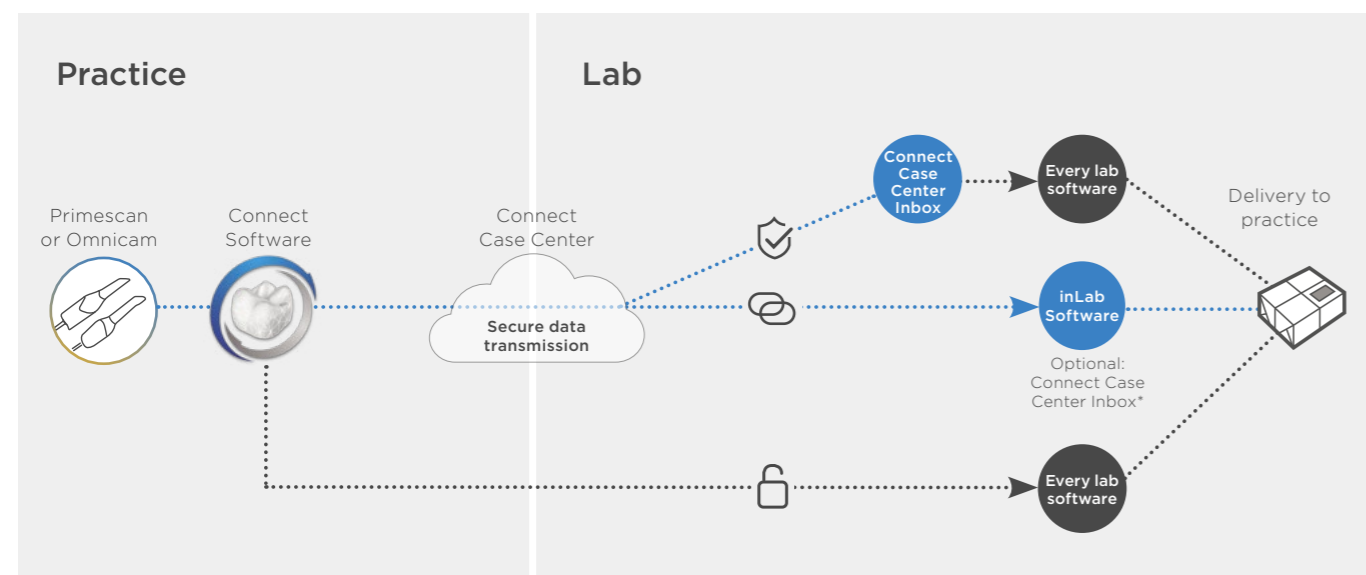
Practice

Lab

Primescan or Omnicam

Connect Software

Connect Case Center

Secure data transmission

Connect Case Center Inbox

Every lab software

Delivery to practice

inLab Software

Optional: Connect Case Center Inbox*

Every lab software